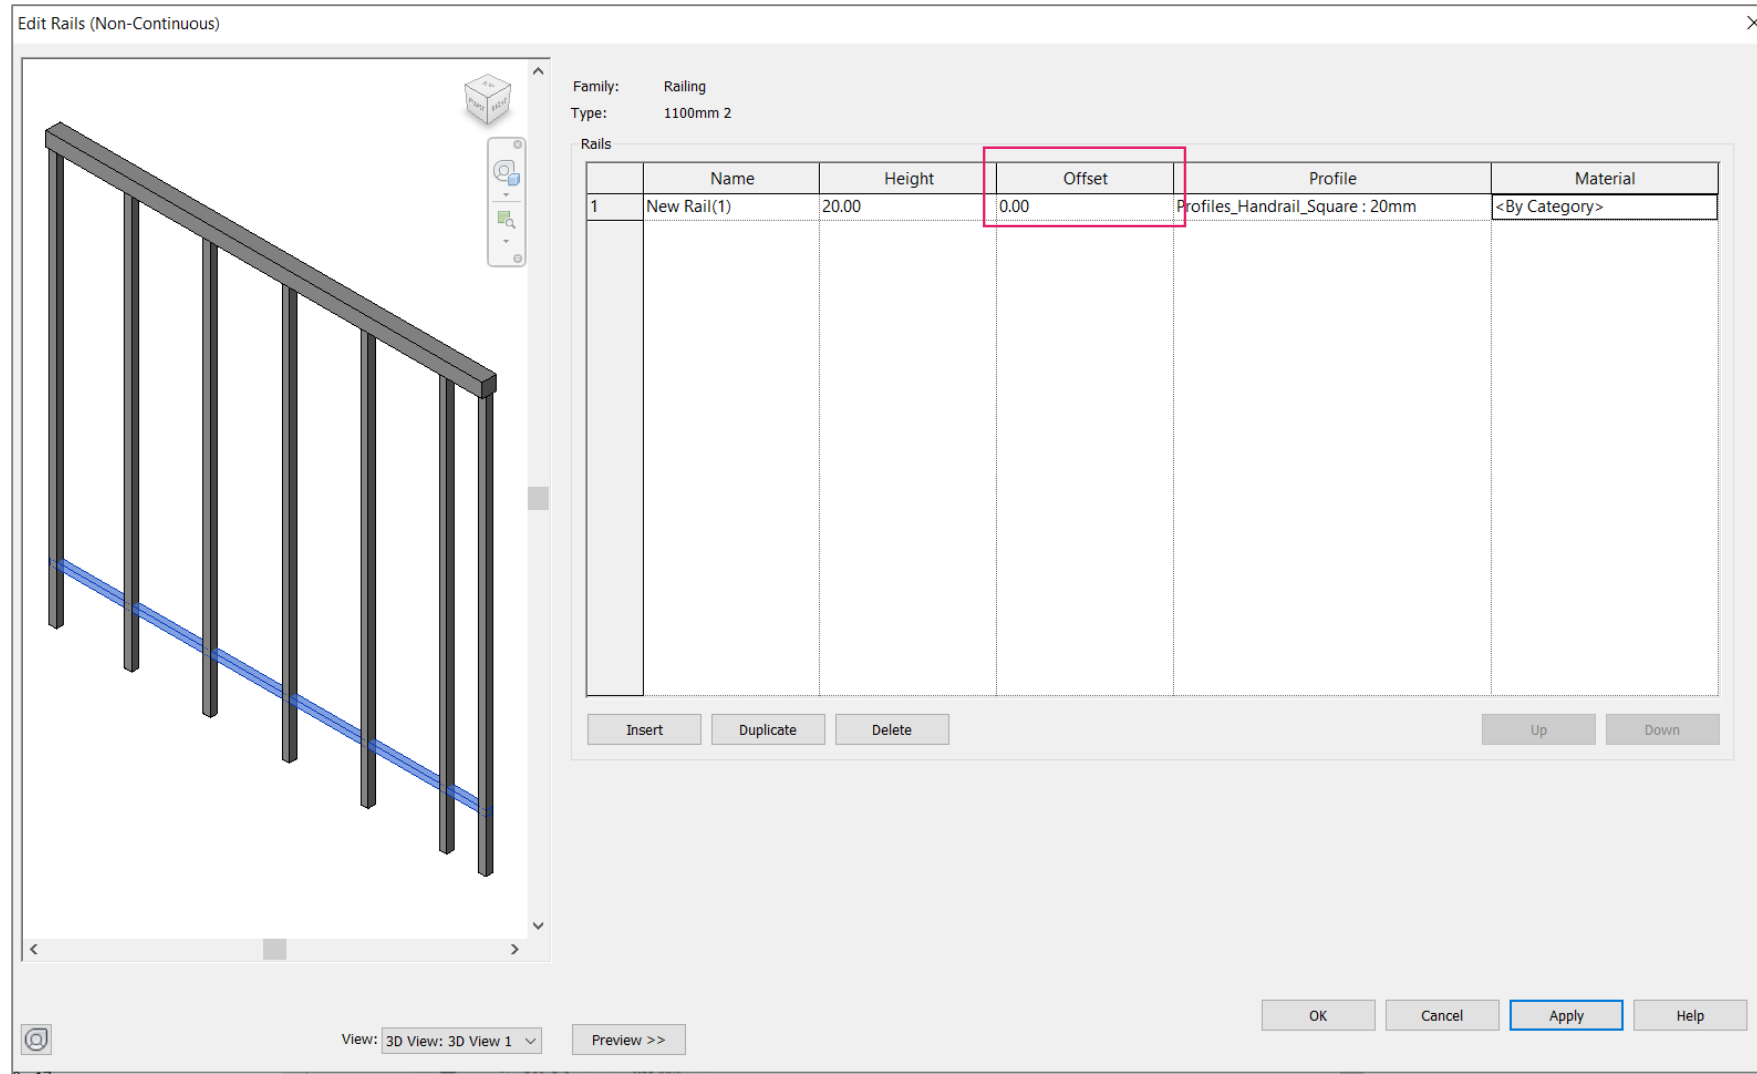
Edit Rails (Non-Continuous)

Family: Railing
Type: 1100mm 2

Rails

| | Name | Height | Offset | Profile | Material |
|---|---|---|---|---|---|
| 1 | New Rail(1) | 20.00 | 0.00 | Profiles_Handrail_Square : 20mm | <By Category> |

Insert Duplicate Delete Up Down

OK Cancel Apply Help

View: 3D View: 3D View 1 Preview >>